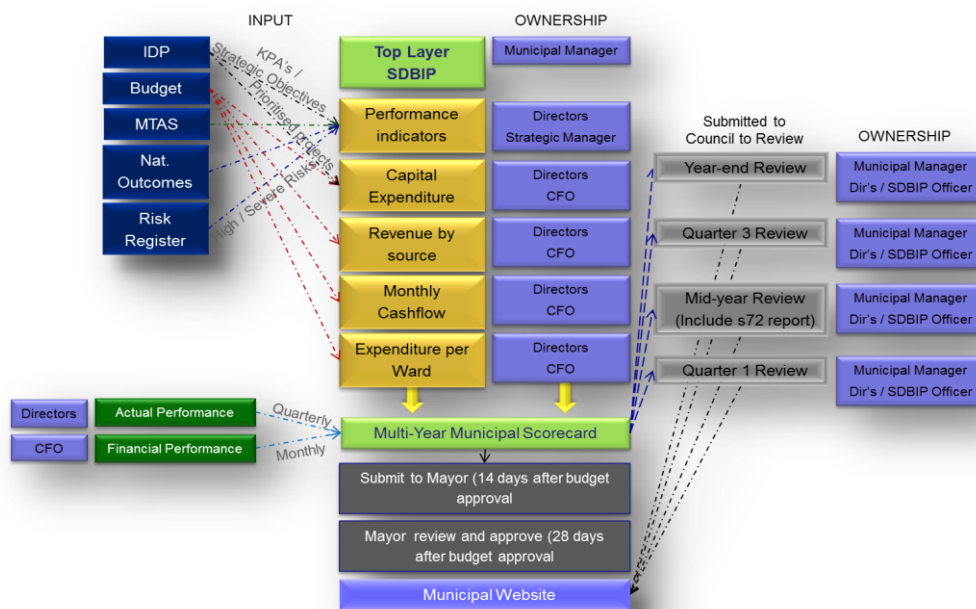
INPUT

OWNERSHIP

IDP

Budget

MTAS

Nat. Outcomes

Risk Register

KPA's / Strategic Objectives

Prioritised projects

High / Severe Risks

Top Layer SDBIP

Municipal Manager

Performance indicators

Directors
Strategic Manager

Capital Expenditure

Directors
CFO

Revenue by source

Directors
CFO

Monthly Cashflow

Directors
CFO

Expenditure per Ward

Directors
CFO

Submitted to Council to Review

OWNERSHIP

Year-end Review

Municipal Manager
Dir's / SDBIP Officer

Quarter 3 Review

Municipal Manager
Dir's / SDBIP Officer

Mid-year Review (Include s72 report)

Municipal Manager
Dir's / SDBIP Officer

Quarter 1 Review

Municipal Manager
Dir's / SDBIP Officer

Directors

Actual Performance

CFO

Financial Performance

Quarterly

Monthly

Multi-Year Municipal Scorecard

Submit to Mayor (14 days after budget approval

Mayor review and approve (28 days after budget approval

Municipal Website